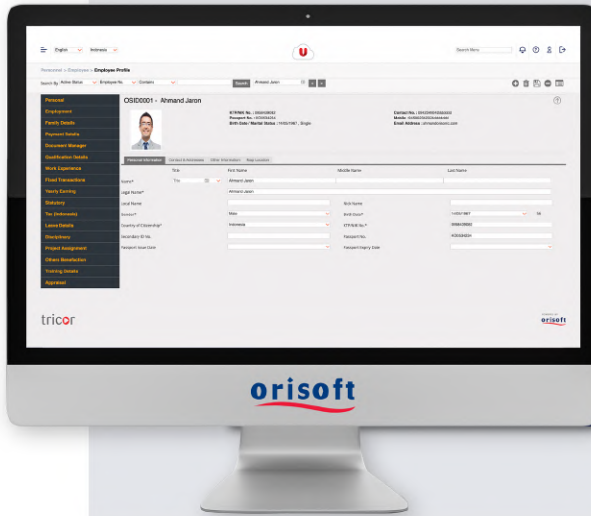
English Indonesia

Search Menu

Personnel > Employees > Employee Profile

Search By Active Status Employee No. Contains Search Ahmad Jaron

Personal
Employment
Family Details
Payment Details
Document Manager
Qualification Details
Work Experience
Fixed Transactions
Yearly Earning
Statutory
Tax (Indonesia)
Leave Details
Disciplinary
Project Assignment
Others Beneficiary
Training Details
Appraisal

OSID0001 - Ahmand Jaron

KTP/NIK No. : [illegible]
Passport No. : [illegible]
Birth Date / Marital Status : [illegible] , Single

Contact No. : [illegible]
Mobile : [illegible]
Email Address : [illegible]

Personal Information Contacts & Addresses Other Information Map Location

Title First Name Middle Name Last Name
Name* Tn. Ahmand Jaron
Legal Name* Ahmand Jaron
Local Name Nick Name
Gender* Male Birth Date* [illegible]
Country of Citizenship* Indonesia KTP/NIK No.* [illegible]
Immigration ID No. Passport No. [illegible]
Passport Issue Date Passport Expiry Date

tricor

orisoft

orisoft